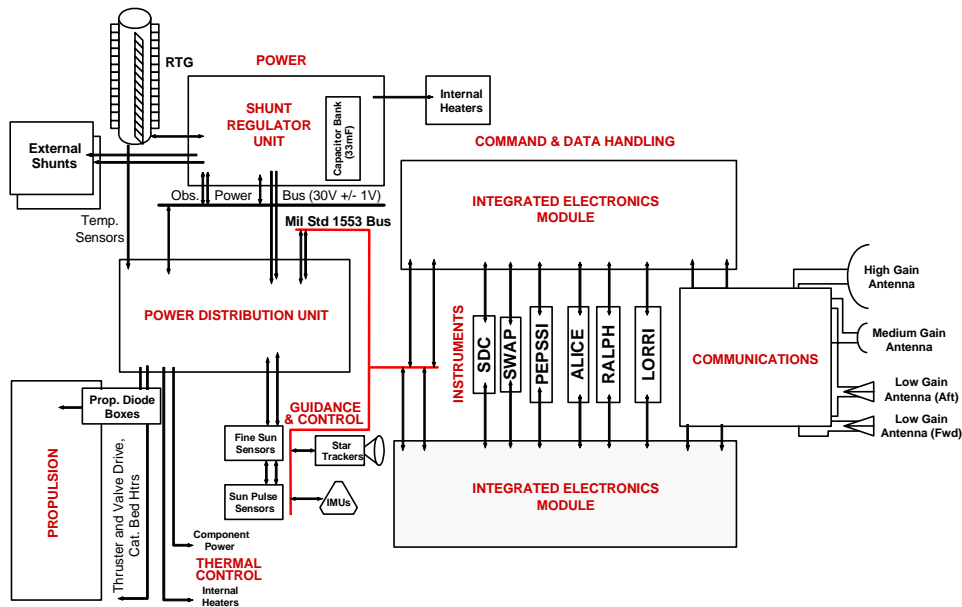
RTG

POWER

SHUNT REGULATOR UNIT

Capacitor Bank (33mF)

Internal Heaters

External Shunts

COMMAND & DATA HANDLING

Obs. Power Bus (30V +/- 1V)

Temp. Sensors

Mil Std 1553 Bus

INTEGRATED ELECTRONICS MODULE

High Gain Antenna

POWER DISTRIBUTION UNIT

INSTRUMENTS

SDC

SWAP

PEPSSI

ALICE

RALPH

LORRI

COMMUNICATIONS

Medium Gain Antenna

Low Gain Antenna (Aft)

Low Gain Antenna (Fwd)

Prop. Diode Boxes

PROPULSION

Thruster and Valve Drive, Cat. Bed Htrs

GUIDANCE & CONTROL

Fine Sun Sensors

Star Trackers

Sun Pulse Sensors

IMUs

INTEGRATED ELECTRONICS MODULE

Component Power

THERMAL CONTROL

Internal Heaters